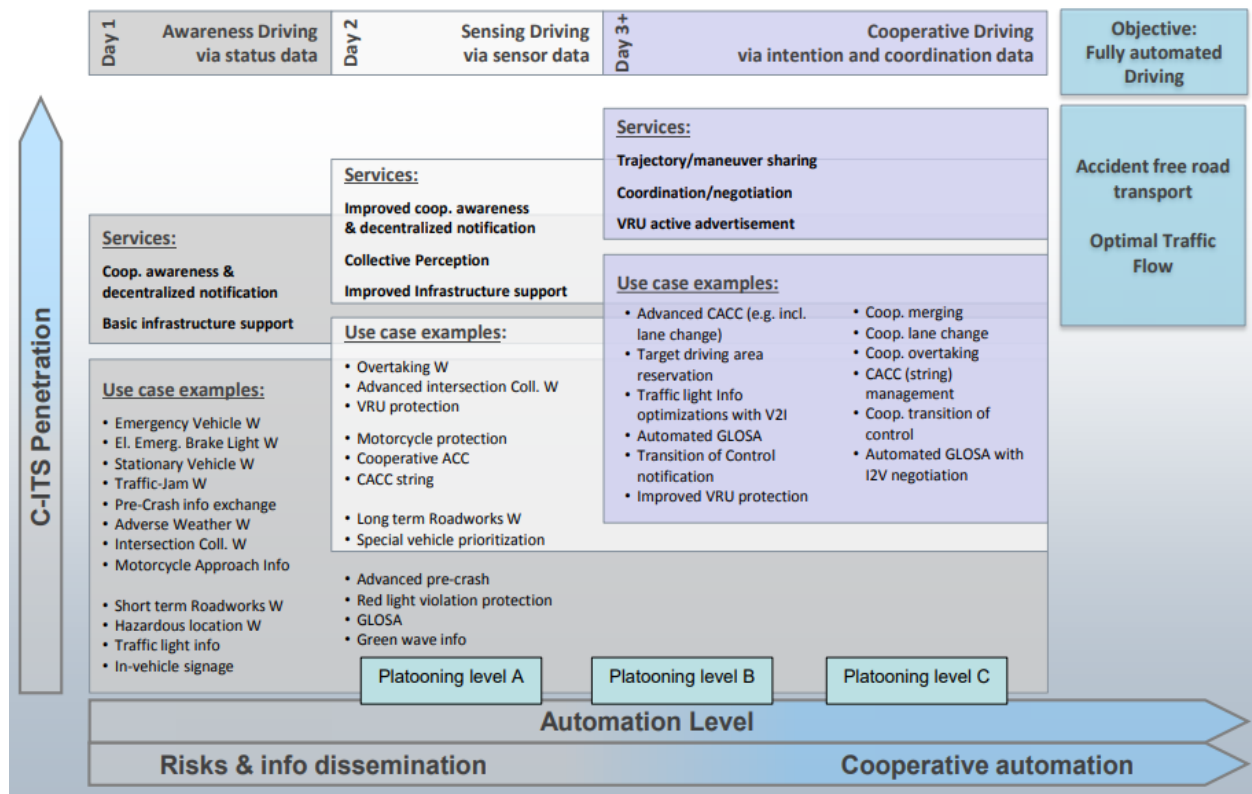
Day 1 Awareness Driving via status data

Day 2 Sensing Driving via sensor data

Day 3+ Cooperative Driving via intention and coordination data

Objective: Fully automated Driving

Accident free road transport

Optimal Traffic Flow

C-ITS Penetration

Services:

Coop. awareness & decentralized notification

Basic infrastructure support

Use case examples:

- Emergency Vehicle W
- El. Emerg. Brake Light W
- Stationary Vehicle W
- Traffic-Jam W
- Pre-Crash info exchange
- Adverse Weather W
- Intersection Coll. W
- Motorcycle Approach Info

- Short term Roadworks W
- Hazardous location W
- Traffic light info
- In-vehicle signage

Services:

Improved coop. awareness & decentralized notification

Collective Perception

Improved Infrastructure support

Use case examples:

- Overtaking W
- Advanced intersection Coll. W
- VRU protection

- Motorcycle protection
- Cooperative ACC
- CACC string

- Long term Roadworks W
- Special vehicle prioritization

- Advanced pre-crash
- Red light violation protection
- GLOSA
- Green wave info

Services:

Trajectory/maneuver sharing

Coordination/negotiation

VRU active advertisement

Use case examples:

- Advanced CACC (e.g. incl. lane change)
- Target driving area reservation
- Traffic light Info optimizations with V2I
- Automated GLOSA
- Transition of Control notification
- Improved VRU protection

- Coop. merging
- Coop. lane change
- Coop. overtaking
- CACC (string) management
- Coop. transition of control
- Automated GLOSA with I2V negotiation

Platooning level A

Platooning level B

Platooning level C

Automation Level

Risks & info dissemination

Cooperative automation